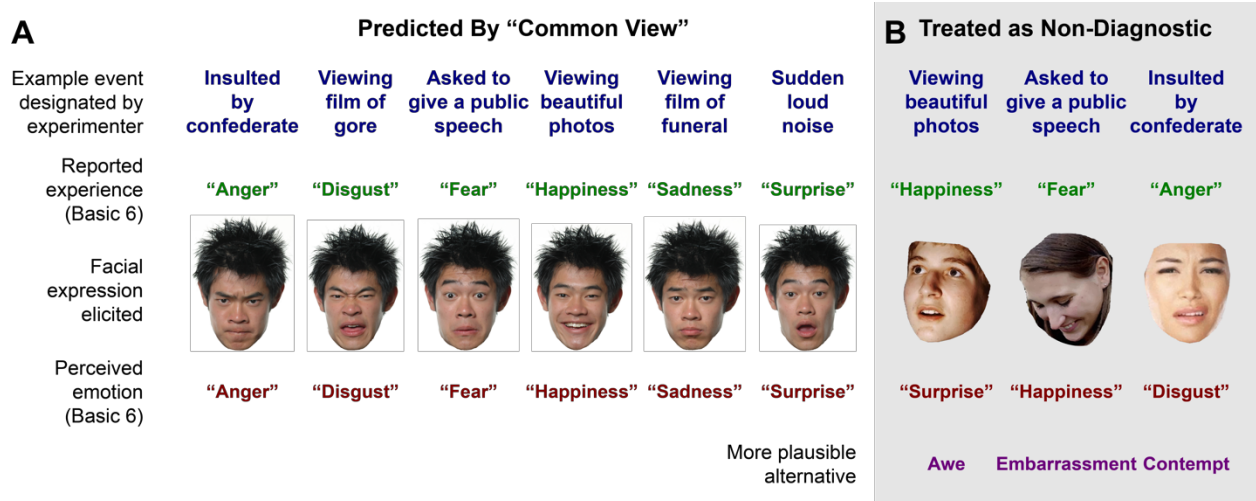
A

Predicted By "Common View"

Example event designated by experimenter

Insulted by confederate

Viewing film of gore

Asked to give a public speech

Viewing beautiful photos

Viewing film of funeral

Sudden loud noise

Reported experience (Basic 6)

"Anger"

"Disgust"

"Fear"

"Happiness"

"Sadness"

"Surprise"

Facial expression elicited

Perceived emotion (Basic 6)

"Anger"

"Disgust"

"Fear"

"Happiness"

"Sadness"

"Surprise"

More plausible alternative

B Treated as Non-Diagnostic

Viewing beautiful photos

Asked to give a public speech

Insulted by confederate

"Happiness"

"Fear"

"Anger"

"Surprise"

"Happiness"

"Disgust"

Awe

Embarrassment

Contempt